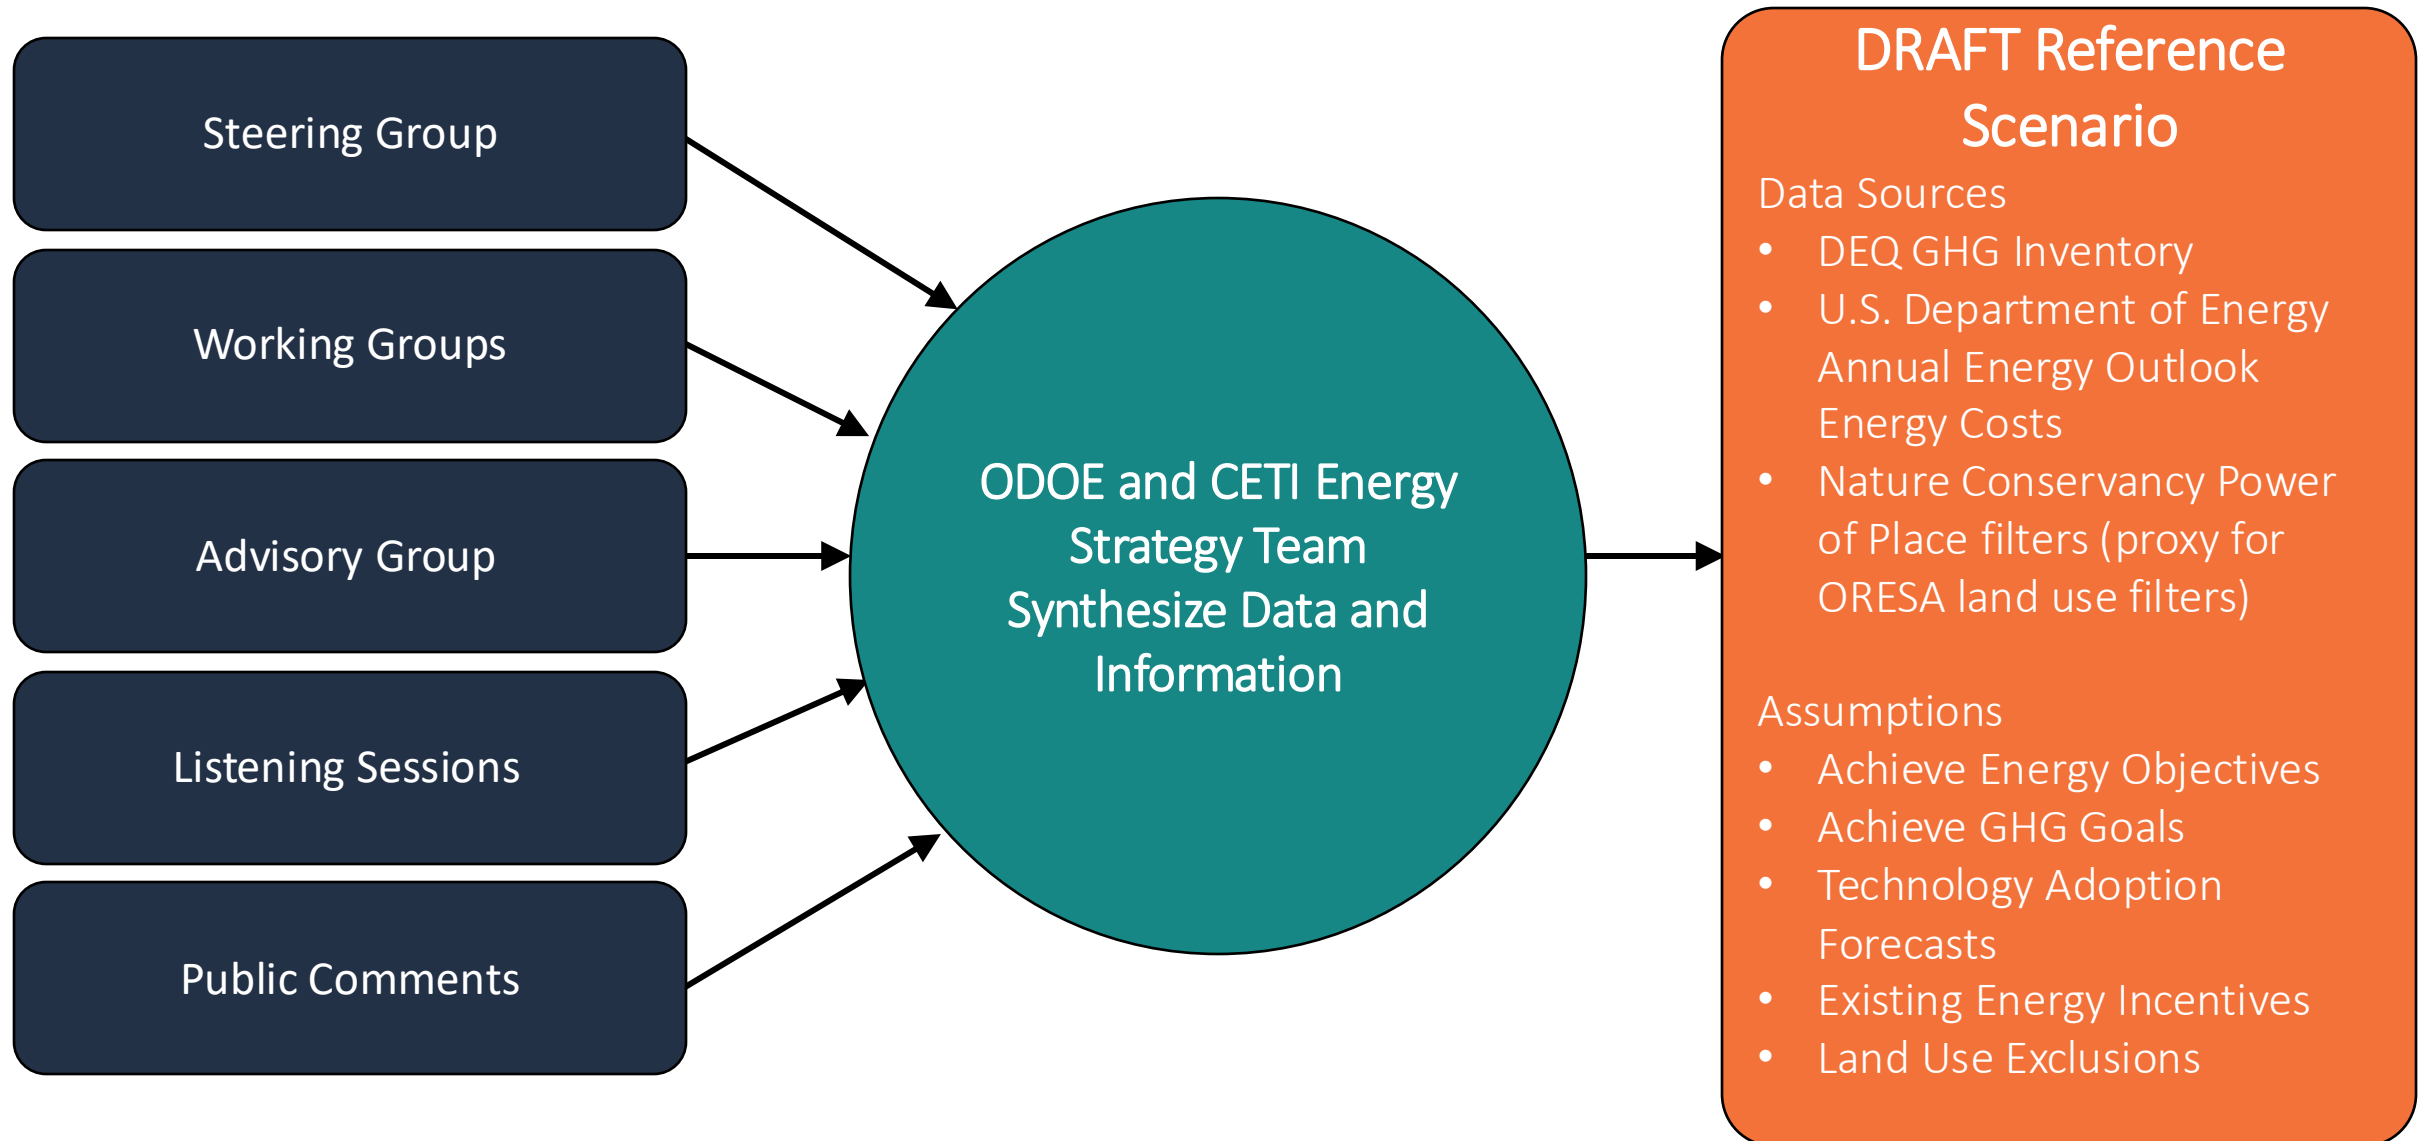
Steering Group

Working Groups

Advisory Group

Listening Sessions

Public Comments

ODOE and CETI Energy Strategy Team Synthesize Data and Information

DRAFT Reference Scenario

Data Sources
- DEQ GHG Inventory
- U.S. Department of Energy Annual Energy Outlook Energy Costs
- Nature Conservancy Power of Place filters (proxy for ORESA land use filters)

Assumptions
- Achieve Energy Objectives
- Achieve GHG Goals
- Technology Adoption Forecasts
- Existing Energy Incentives
- Land Use Exclusions